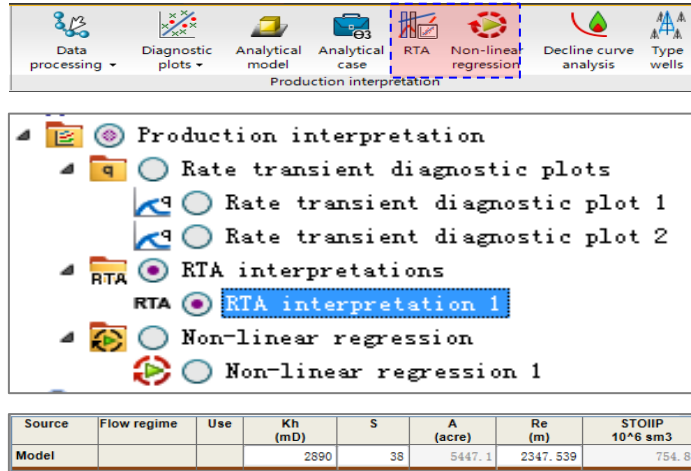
Data processing ▾ | Diagnostic plots ▾ | Analytical model | Analytical case | RTA | Non-linear regression | Decline curve analysis | Type wells

Production interpretation

Production interpretation
Rate transient diagnostic plots
Rate transient diagnostic plot 1
Rate transient diagnostic plot 2
RTA interpretations
RTA interpretation 1
Non-linear regression
Non-linear regression 1

| Source | Flow regime | Use | Kh (mD) | S | A (acre) | Re (m) | STOIIP 10^6 sm3 |
|---|---|---|---|---|---|---|---|
| Model | | | 2890 | 38 | 5447.1 | 2347.539 | 754.8 |